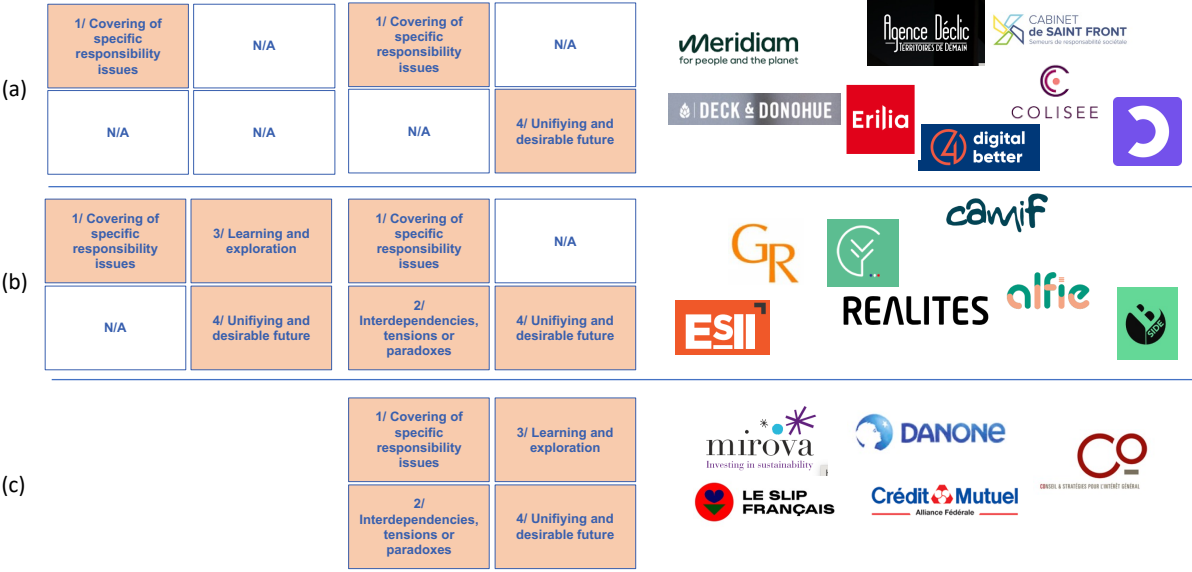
(a)

| 1/ Covering of specific responsibility issues | N/A |
|---|---|
| N/A | N/A |

| 1/ Covering of specific responsibility issues | N/A |
|---|---|
| N/A | 4/ Unifiying and desirable future |

Meridiam
for people and the planet

Agence Déclic
TERRITOIRES DE DEMAIN

CABINET de SAINT FRONT
Semeurs de responsabilité sociétale

COLISEE

DECK & DONOHUE

Erilia

4 digital better

(b)

| 1/ Covering of specific responsibility issues | 3/ Learning and exploration |
|---|---|
| N/A | 4/ Unifiying and desirable future |

| 1/ Covering of specific responsibility issues | N/A |
|---|---|
| 2/ Interdependencies, tensions or paradoxes | 4/ Unifiying and desirable future |

camif

GR

ESII

REALITES

alfie

SIDE

(c)

| 1/ Covering of specific responsibility issues | 3/ Learning and exploration |
|---|---|
| 2/ Interdependencies, tensions or paradoxes | 4/ Unifiying and desirable future |

mirova
Investing in sustainability

DANONE

CO
CONSEIL & STRATÉGIES POUR L'INTÉRÊT GÉNÉRAL

LE SLIP FRANÇAIS

Crédit Mutuel
Alliance Fédérale